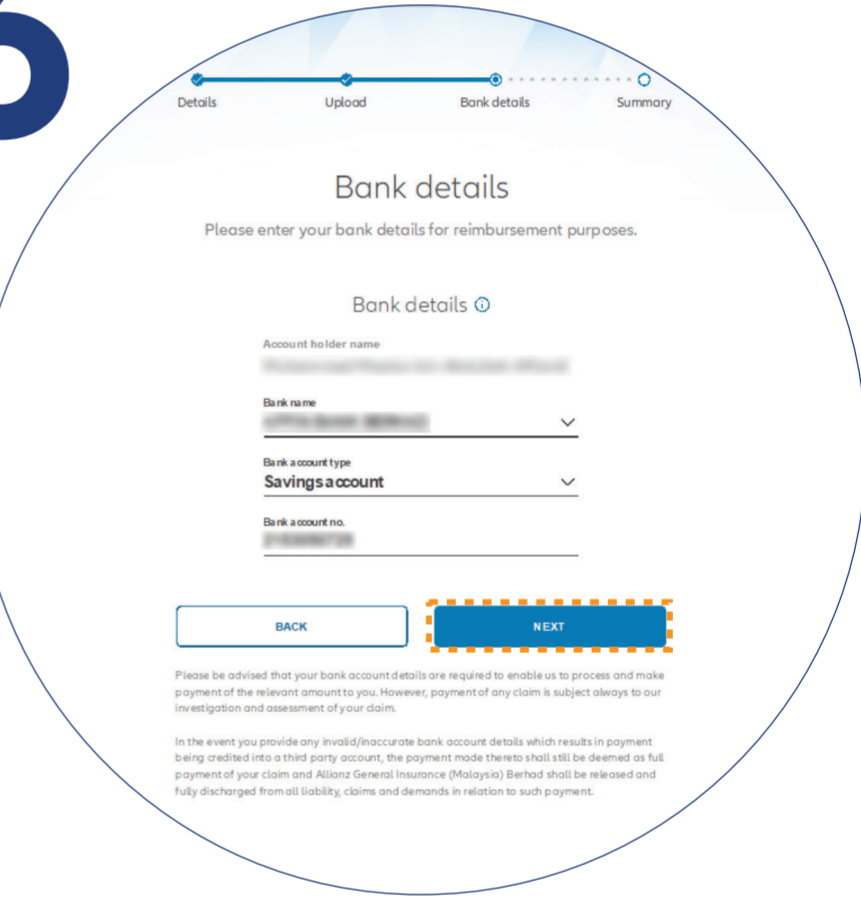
6

Details Upload Bank details Summary

Bank details

Please enter your bank details for reimbursement purposes.

Bank details

Account holder name

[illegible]

Bank name

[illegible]

Bank account type

Savings account

Bank account no.

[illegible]

BACK

NEXT

Please be advised that your bank account details are required to enable us to process and make payment of the relevant amount to you. However, payment of any claim is subject always to our investigation and assessment of your claim.

In the event you provide any invalid/inaccurate bank account details which results in payment being credited into a third party account, the payment made thereto shall still be deemed as full payment of your claim and Allianz General Insurance (Malaysia) Berhad shall be released and fully discharged from all liability, claims and demands in relation to such payment.